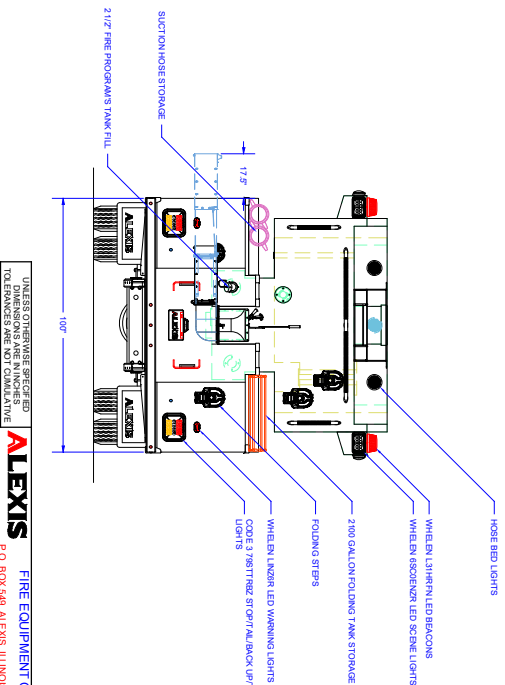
2 1/2" FIRE PROGRAM'S TANK FILL

SUCTION HOSE STORAGE

17.5"

100"

ALEXIS

ALEXIS

ALEXIS

ALEXIS

HOSE BED LIGHTS

WHELEN L31HRFN LED BEACONS

WHELEN 6SC0ENZR LED SCENE LIGHTS

2100 GALLON FOLDING TANK STORAGE

FOLDING STEPS

WHELEN LINZ6R LED WARNING LIGHTS

CODE 3 796TTRBZ STOP/TAIL/BACK UP/ LIGHTS

UNLESS OTHERWISE SPECIFIED DIMENSIONS ARE IN INCHES TOLERANCES ARE NOT CUMULATIVE

ALEXIS

FIRE EQUIPMENT C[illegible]

P.O. BOX 549 ALEXIS ILLINO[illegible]